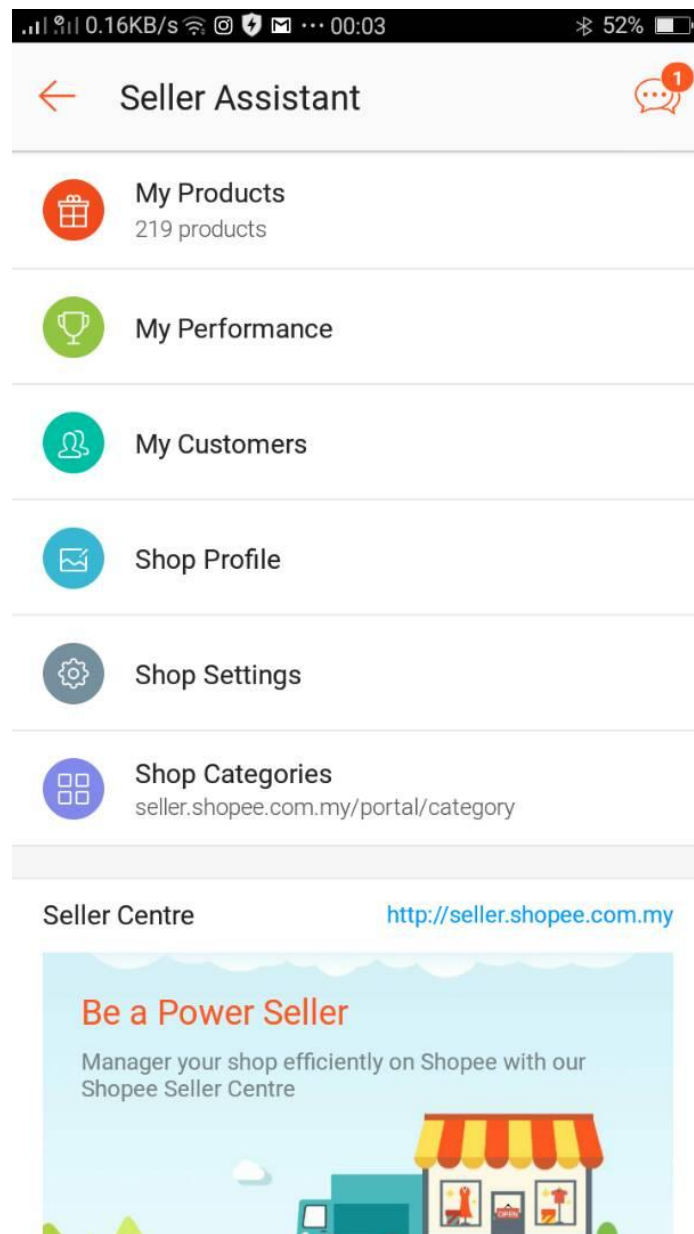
0.16KB/s ··· 00:03 52%

Seller Assistant

1

My Products
219 products

My Performance

My Customers

Shop Profile

Shop Settings

Shop Categories
seller.shopee.com.my/portal/category

Seller Centre http://seller.shopee.com.my

Be a Power Seller

Manager your shop efficiently on Shopee with our Shopee Seller Centre

OPEN